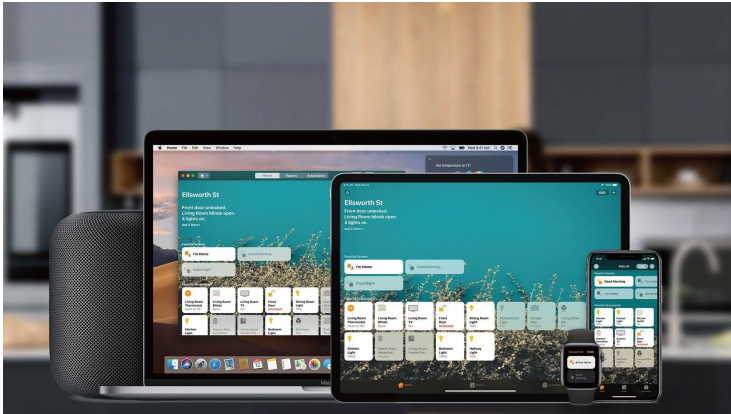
Home File Edit View Window Help

Home Rooms Automation

Set temperature to 72°

Ellsworth St

Front door unlocked. Living Room blinds open. 4 lights on.

I'm Home

Good Morning

Good Night

Living Room Thermostat

Living Room Blinds

Living Room TV

Front Door Unlocked

Dining Room Light

Kitchen Light

Bedroom Light

Ellsworth St

Front door unlocked. Living Room blinds open. 4 lights on.

I'm Home

Good Morning

Good Night

Living Room Thermostat

Living Room Blinds

Living Room TV

Front Door Unlocked

Dining Room Light

Kitchen Light

Bedroom Light

Hallway Light

Good Morning

I'm Home